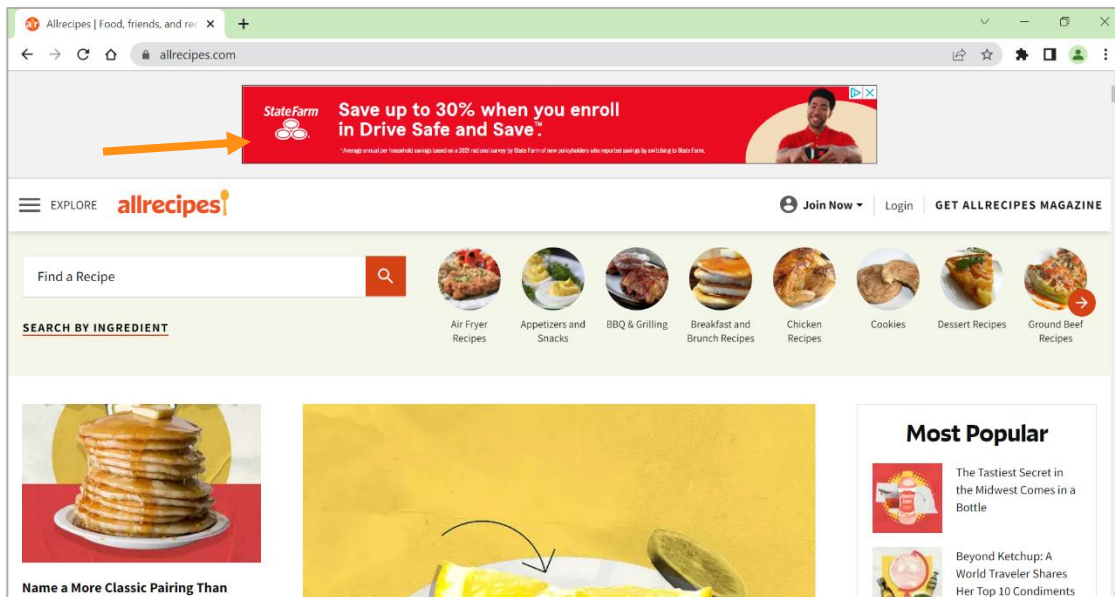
Allrecipes | Food, friends, and rec

allrecipes.com

State Farm Save up to 30% when you enroll in Drive Safe and Save.™

* Average annual per household savings based on a 2021 national survey by State Farm of new policyholders who reported savings by switching to State Farm.

EXPLORE allrecipes

Join Now Login GET ALLRECIPES MAGAZINE

Find a Recipe

SEARCH BY INGREDIENT

Air Fryer Recipes

Appetizers and Snacks

BBQ & Grilling

Breakfast and Brunch Recipes

Chicken Recipes

Cookies

Dessert Recipes

Ground Beef Recipes

Most Popular

The Tastiest Secret in the Midwest Comes in a Bottle

Beyond Ketchup: A World Traveler Shares Her Top 10 Condiments

Name a More Classic Pairing Than